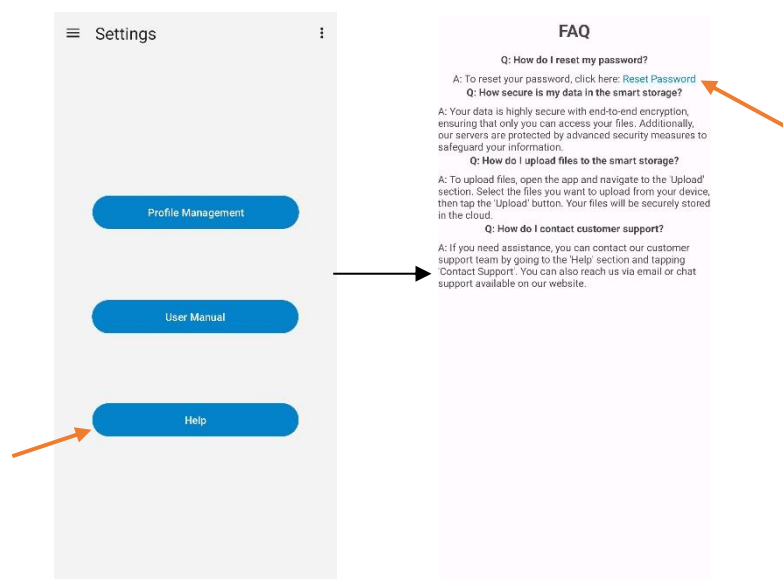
Settings

Profile Management

User Manual

Help

FAQ

Q: How do I reset my password?

A: To reset your password, click here: Reset Password

Q: How secure is my data in the smart storage?

A: Your data is highly secure with end-to-end encryption, ensuring that only you can access your files. Additionally, our servers are protected by advanced security measures to safeguard your information.

Q: How do I upload files to the smart storage?

A: To upload files, open the app and navigate to the 'Upload' section. Select the files you want to upload from your device, then tap the 'Upload' button. Your files will be securely stored in the cloud.

Q: How do I contact customer support?

A: If you need assistance, you can contact our customer support team by going to the 'Help' section and tapping 'Contact Support'. You can also reach us via email or chat support available on our website.